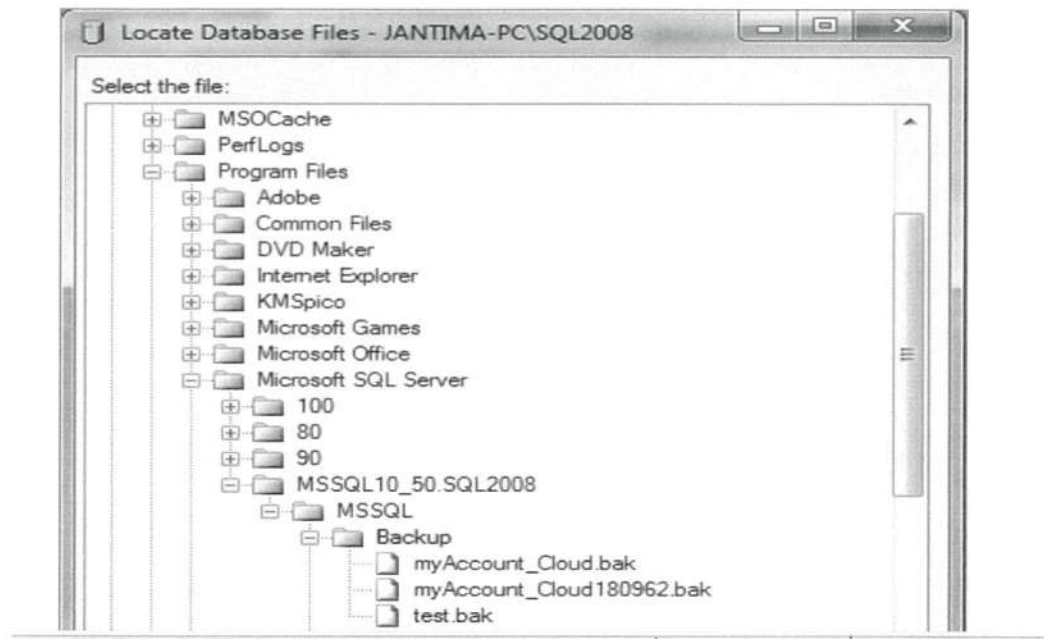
Locate Database Files - JANTIMA-PC\SQL2008

Select the file:

MSOCache
PerfLogs
Program Files
Adobe
Common Files
DVD Maker
Internet Explorer
KMSpico
Microsoft Games
Microsoft Office
Microsoft SQL Server
100
80
90
MSSQL10_50.SQL2008
MSSQL
Backup
myAccount_Cloud.bak
myAccount_Cloud180962.bak
test.bak